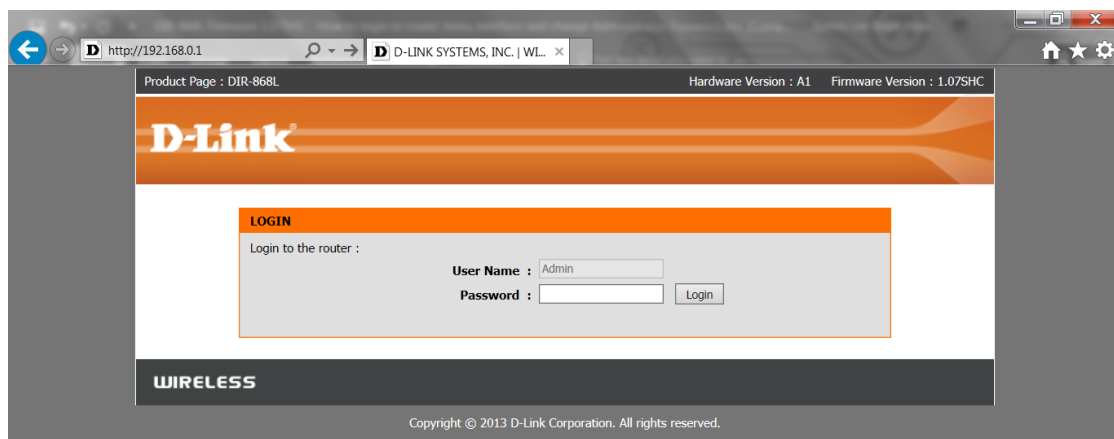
http://192.168.0.1

D-LINK SYSTEMS, INC. | WI...

Product Page : DIR-868L

Hardware Version : A1 Firmware Version : 1.07SHC

D-Link

LOGIN

Login to the router :

User Name : Admin

Password :

Login

WIRELESS

Copyright © 2013 D-Link Corporation. All rights reserved.